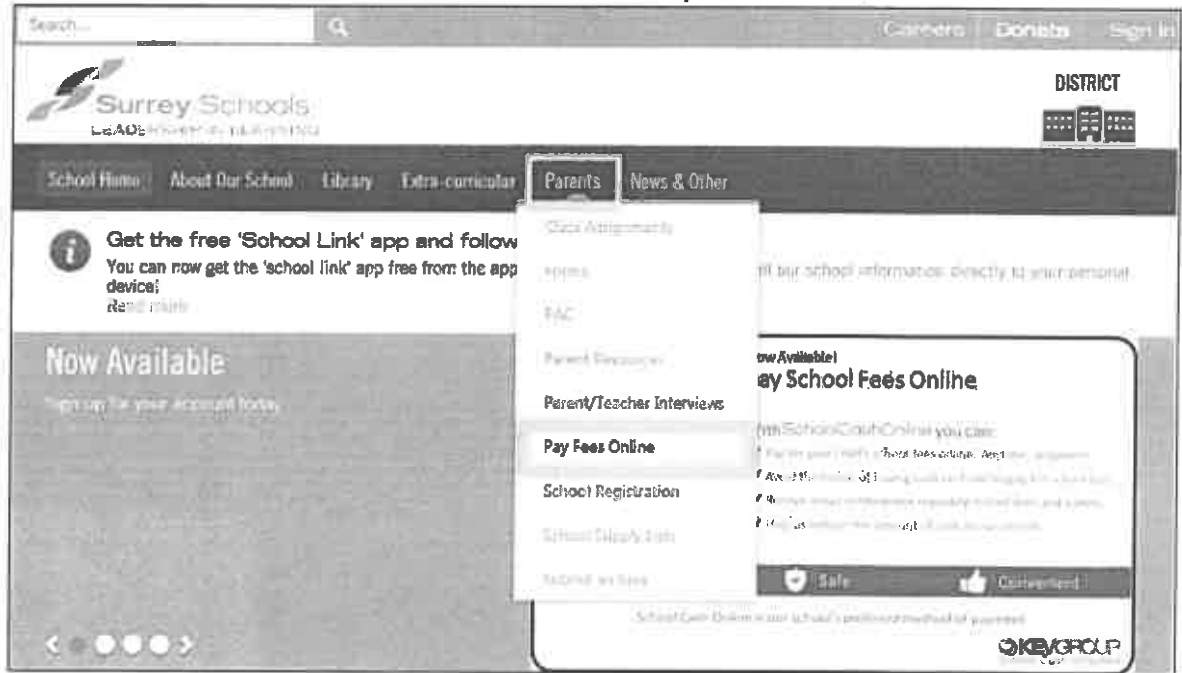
Search...

Careers Donate Sign In

Surrey Schools
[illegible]

DISTRICT

School Home About Our School Library Extra-curricular Parents News & Other

Class Assignments

Forms

PAC

Parent Resources

Parent/Teacher Interviews

Pay Fees Online

School Registration

School Supply Lists

Submit an Idea

Get the free 'School Link' app and follow
You can now get the 'school link' app free from the app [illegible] all our school information directly to your personal device!
Read more

Now Available
Sign up for your account today

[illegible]ow Available!
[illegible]ay School Fees Online

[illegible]ith SchoolCashOnline you can:
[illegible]

Safe Convenient

School Cash Online is our school's preferred method of payment

KEVGROUP